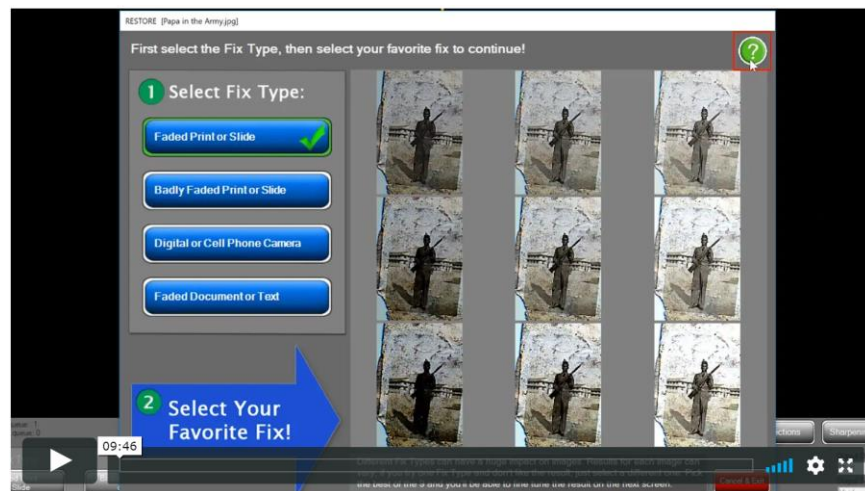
RESTORE [Papa in the Army.jpg]

First select the Fix Type, then select your favorite fix to continue!

?

1 Select Fix Type:

Faded Print or Slide

Badly Faded Print or Slide

Digital or Cell Phone Camera

Faded Document or Text

2 Select Your Favorite Fix!

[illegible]

09:46

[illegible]ctions

Sharpen

Slide